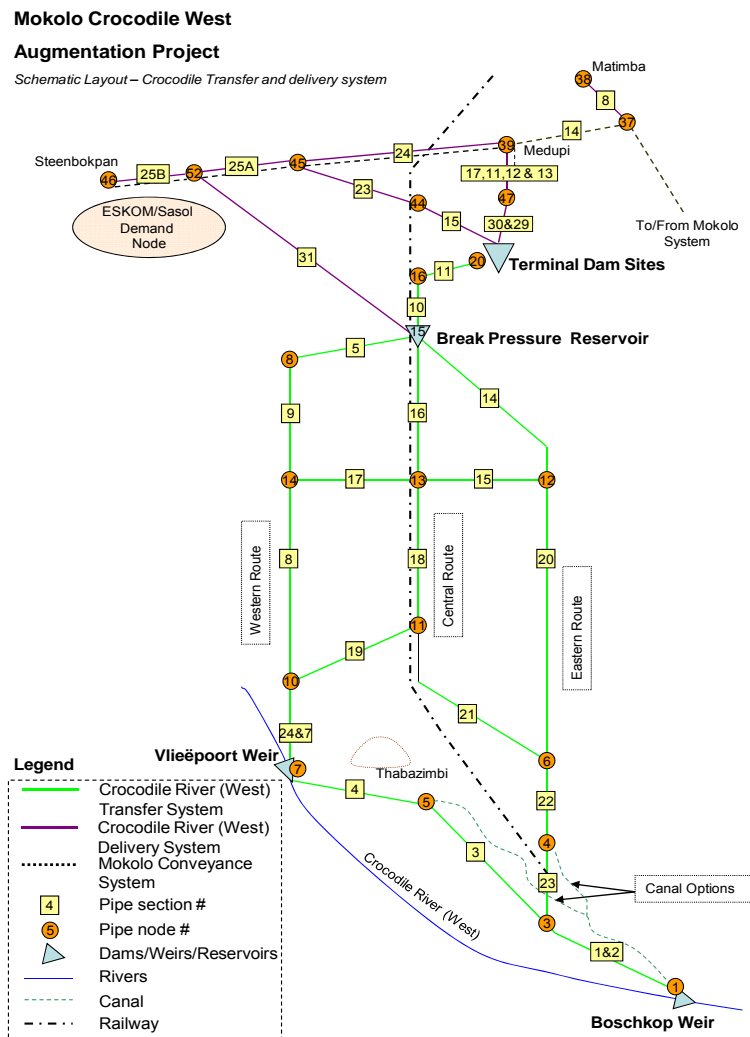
Mokolo Crocodile West

Augmentation Project

Schematic Layout – Crocodile Transfer and delivery system

Matimba
38
8
14
37
39
Medupi
17,11,12 & 13
47
30&29
Steenbokpan
46
25B
52
25A
45
24
23
44
15
ESKOM/Sasol Demand Node
To/From Mokolo System
31
20
11
16
Terminal Dam Sites
10
15
Break Pressure Reservoir
8
5
14
9
16
14
17
13
15
12
Western Route
8
18
Central Route
20
Eastern Route
19
11
10
21
24&7
Vlieëpoort Weir
7
Thabazimbi
6
4
5
22
4
3
23
Canal Options
Crocodile River (West)
3
1&2
1
Boschkop Weir

Legend
Crocodile River (West) Transfer System
Crocodile River (West) Delivery System
Mokolo Conveyance System
4 Pipe section #
5 Pipe node #
Dams/Weirs/Reservoirs
Rivers
Canal
Railway